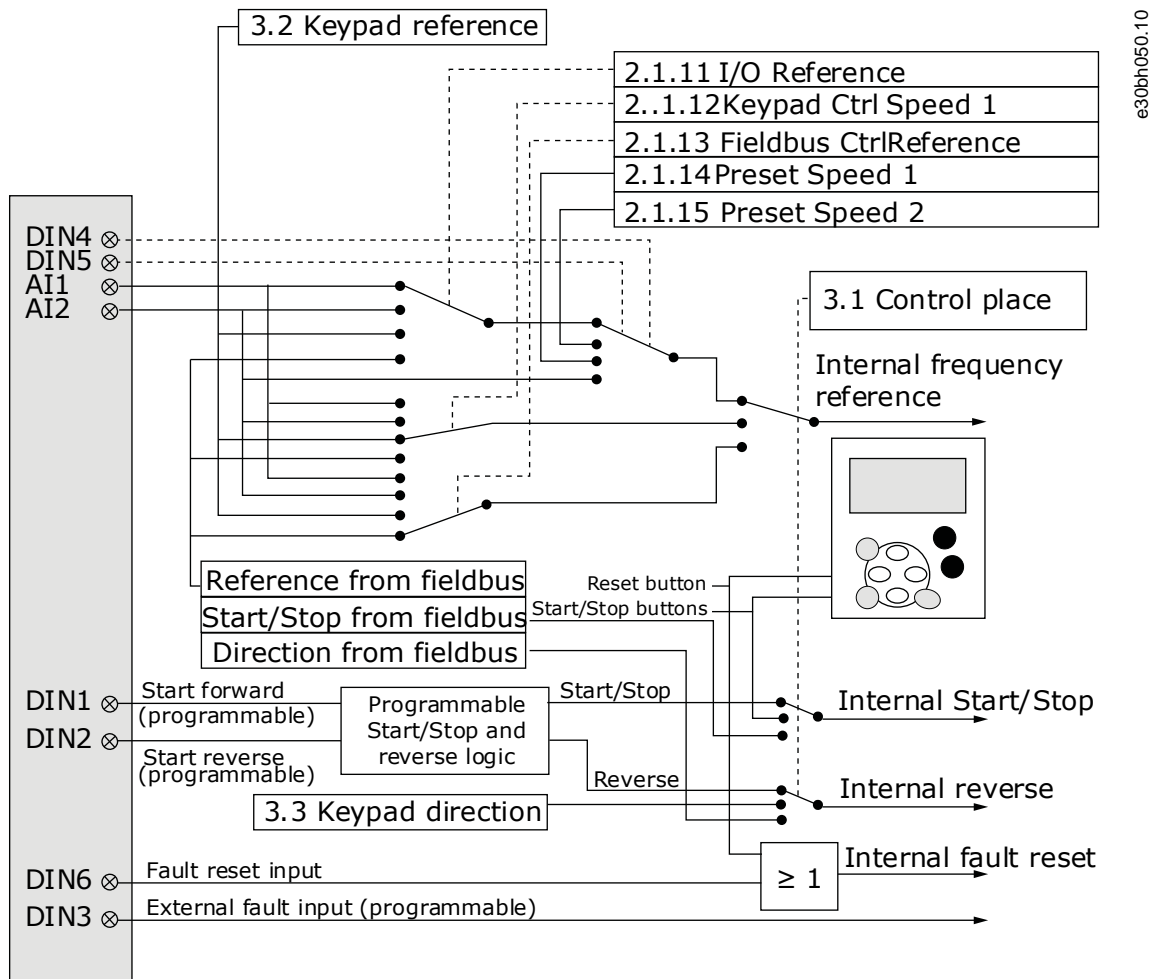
3.2 Keypad reference

2.1.11 I/O Reference
2..1.12Keypad Ctrl Speed 1
2.1.13 Fieldbus CtrlReference
2.1.14Preset Speed 1
2.1.15 Preset Speed 2

e30bh050.10

DIN4
DIN5
AI1
AI2

3.1 Control place

Internal frequency reference

Reference from fieldbus
Start/Stop from fieldbus
Direction from fieldbus

Reset button
Start/Stop buttons

DIN1
Start forward (programmable)
DIN2
Start reverse (programmable)

Programmable Start/Stop and reverse logic

Start/Stop
Internal Start/Stop

Reverse
Internal reverse

3.3 Keypad direction

DIN6
Fault reset input
$\geq 1$
Internal fault reset

DIN3
External fault input (programmable)